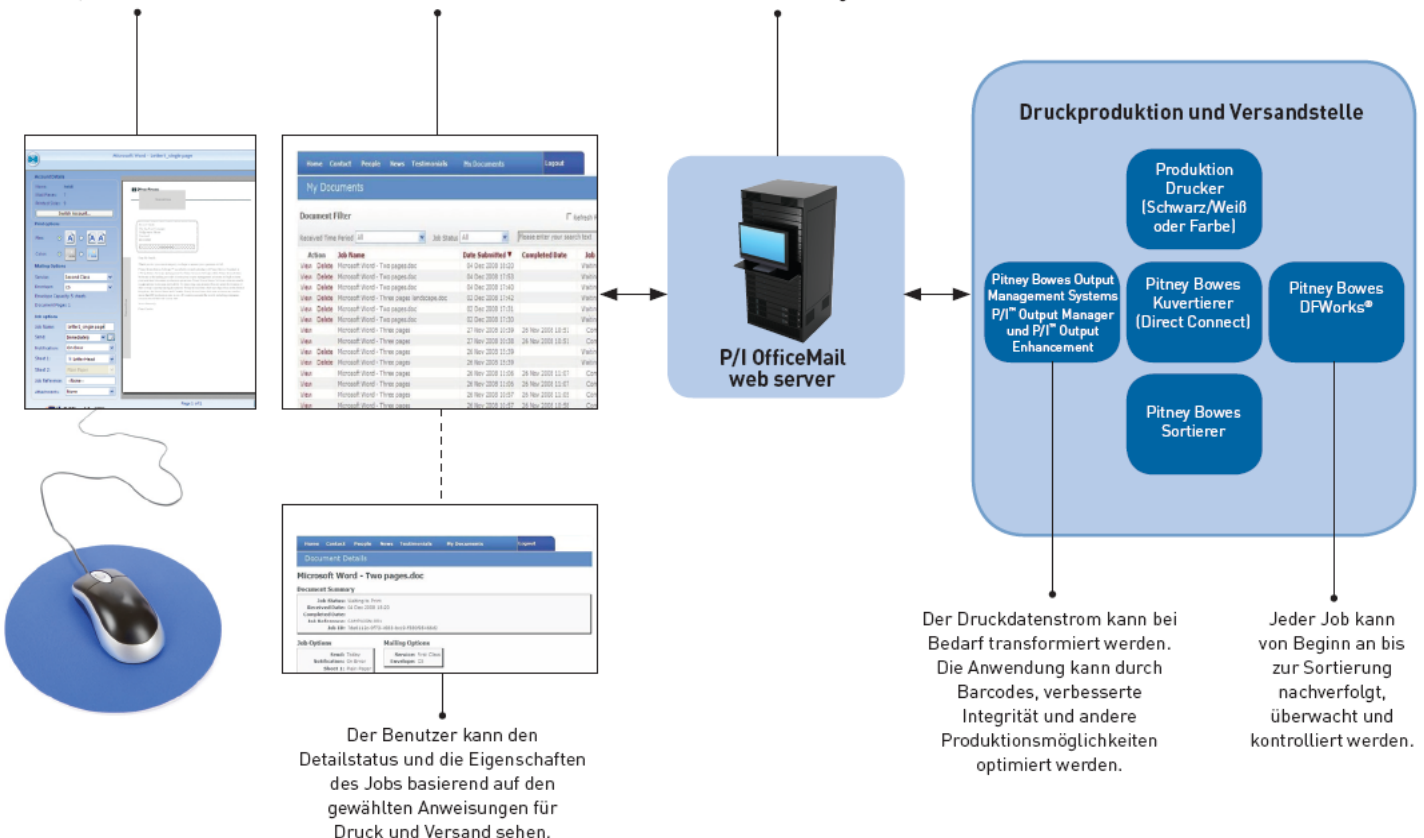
Druckproduktion und Versandstelle

Produktion Drucker (Schwarz/Weiß oder Farbe)

Pitney Bowes Output Management Systems P/I™ Output Manager und P/I™ Output Enhancement

Pitney Bowes Kuvertierer (Direct Connect)

Pitney Bowes DFWorks®

Pitney Bowes Sortierer

P/I OfficeMail web server

Home Contact People News Testimonials My Documents Logout

My Documents

Document Filter

| Action | | Job Name | Date Submitted | Completed Date |
|---|---|---|---|---|
| View | Delete | Microsoft Word - Two pages.doc | 04 Dec 2008 10:22 | |
| View | Delete | Microsoft Word - Two pages.doc | 04 Dec 2008 11:53 | |
| View | Delete | Microsoft Word - Two pages.doc | 04 Dec 2008 17:40 | |
| View | Delete | Microsoft Word - Three pages landscape.doc | 02 Dec 2008 17:42 | |
| View | Delete | Microsoft Word - Two pages.doc | 02 Dec 2008 17:31 | |
| View | Delete | Microsoft Word - Two pages.doc | 02 Dec 2008 17:33 | |
| View | | Microsoft Word - Three pages | 27 Nov 2008 10:59 | 26 Nov 2008 10:51 |
| View | | Microsoft Word - Three pages | 27 Nov 2008 10:38 | 26 Nov 2008 10:51 |
| View | Delete | Microsoft Word - Three pages | 26 Nov 2008 15:39 | |
| View | Delete | Microsoft Word - Three pages | 26 Nov 2008 15:59 | |
| View | | Microsoft Word - Three pages | 26 Nov 2008 11:06 | 26 Nov 2008 11:07 |
| View | | Microsoft Word - Three pages | 26 Nov 2008 11:05 | 26 Nov 2008 11:07 |
| View | | Microsoft Word - Three pages | 26 Nov 2008 10:57 | 26 Nov 2008 10:57 |
| View | | Microsoft Word - Three pages | 26 Nov 2008 10:57 | 26 Nov 2008 10:58 |

Home Contact People News Testimonials My Documents Logout

Document Details

Microsoft Word - Two pages.doc

Document Summary

Job Options

Mailing Options

Der Benutzer kann den Detailstatus und die Eigenschaften des Jobs basierend auf den gewählten Anweisungen für Druck und Versand sehen.

Der Druckdatenstrom kann bei Bedarf transformiert werden. Die Anwendung kann durch Barcodes, verbesserte Integrität und andere Produktionsmöglichkeiten optimiert werden.

Jeder Job kann von Beginn an bis zur Sortierung nachverfolgt, überwacht und kontrolliert werden.